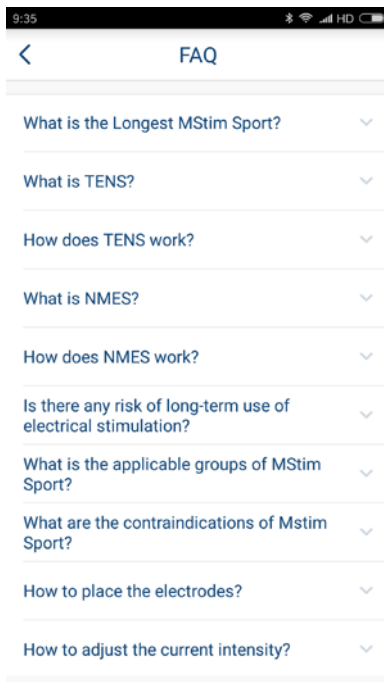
9:35

HD

<

FAQ

What is the Longest MStim Sport?

What is TENS?

How does TENS work?

What is NMES?

How does NMES work?

Is there any risk of long-term use of electrical stimulation?

What is the applicable groups of MStim Sport?

What are the contraindications of Mstim Sport?

How to place the electrodes?

How to adjust the current intensity?